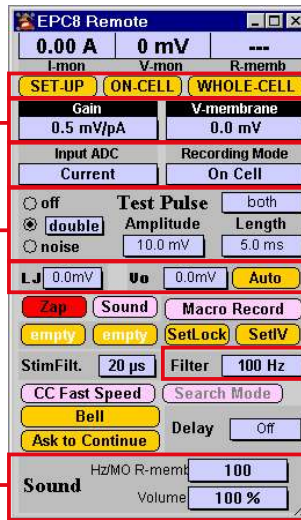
EPC8 Remote

0.00 A
I-mon

0 mV
V-mon

---
R-memb

SET-UP
ON-CELL
WHOLE-CELL

Gain
0.5 mV/pA

V-membrane
0.0 mV

Input ADC
Current

Recording Mode
On Cell

off
double
noise

Test Pulse
both

Amplitude
10.0 mV

Length
5.0 ms

LJ 0.0mV
Vo 0.0mV
Auto

Zap
Sound
Macro Record

empty
empty
SetLock
SetIV

StimFilt. 20 µs
Filter 100 Hz

CC Fast Speed
Search Mode

Bell
Ask to Continue
Delay Off

Sound
Hz/MO R-memb 100
Volume 100 %